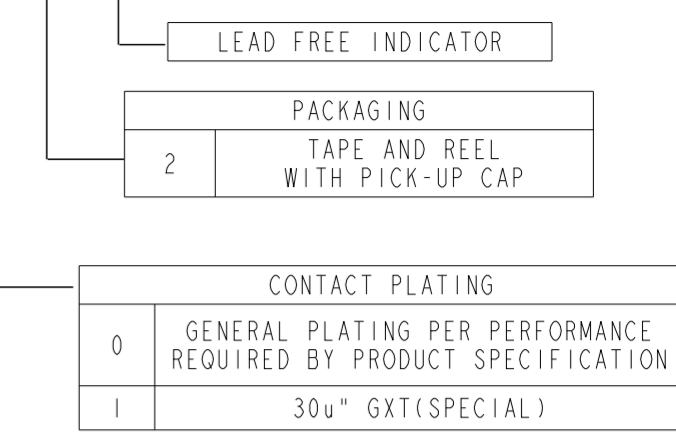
LEAD FREE INDICATOR

| PACKAGING | |
|---|---|
| 2 | TAPE AND REEL WITH PICK-UP CAP |

| CONTACT PLATING | |
|---|---|
| 0 | GENERAL PLATING PER PERFORMANCE REQUIRED BY PRODUCT SPECIFICATION |
| 1 | 30u" GXT(SPECIAL) |